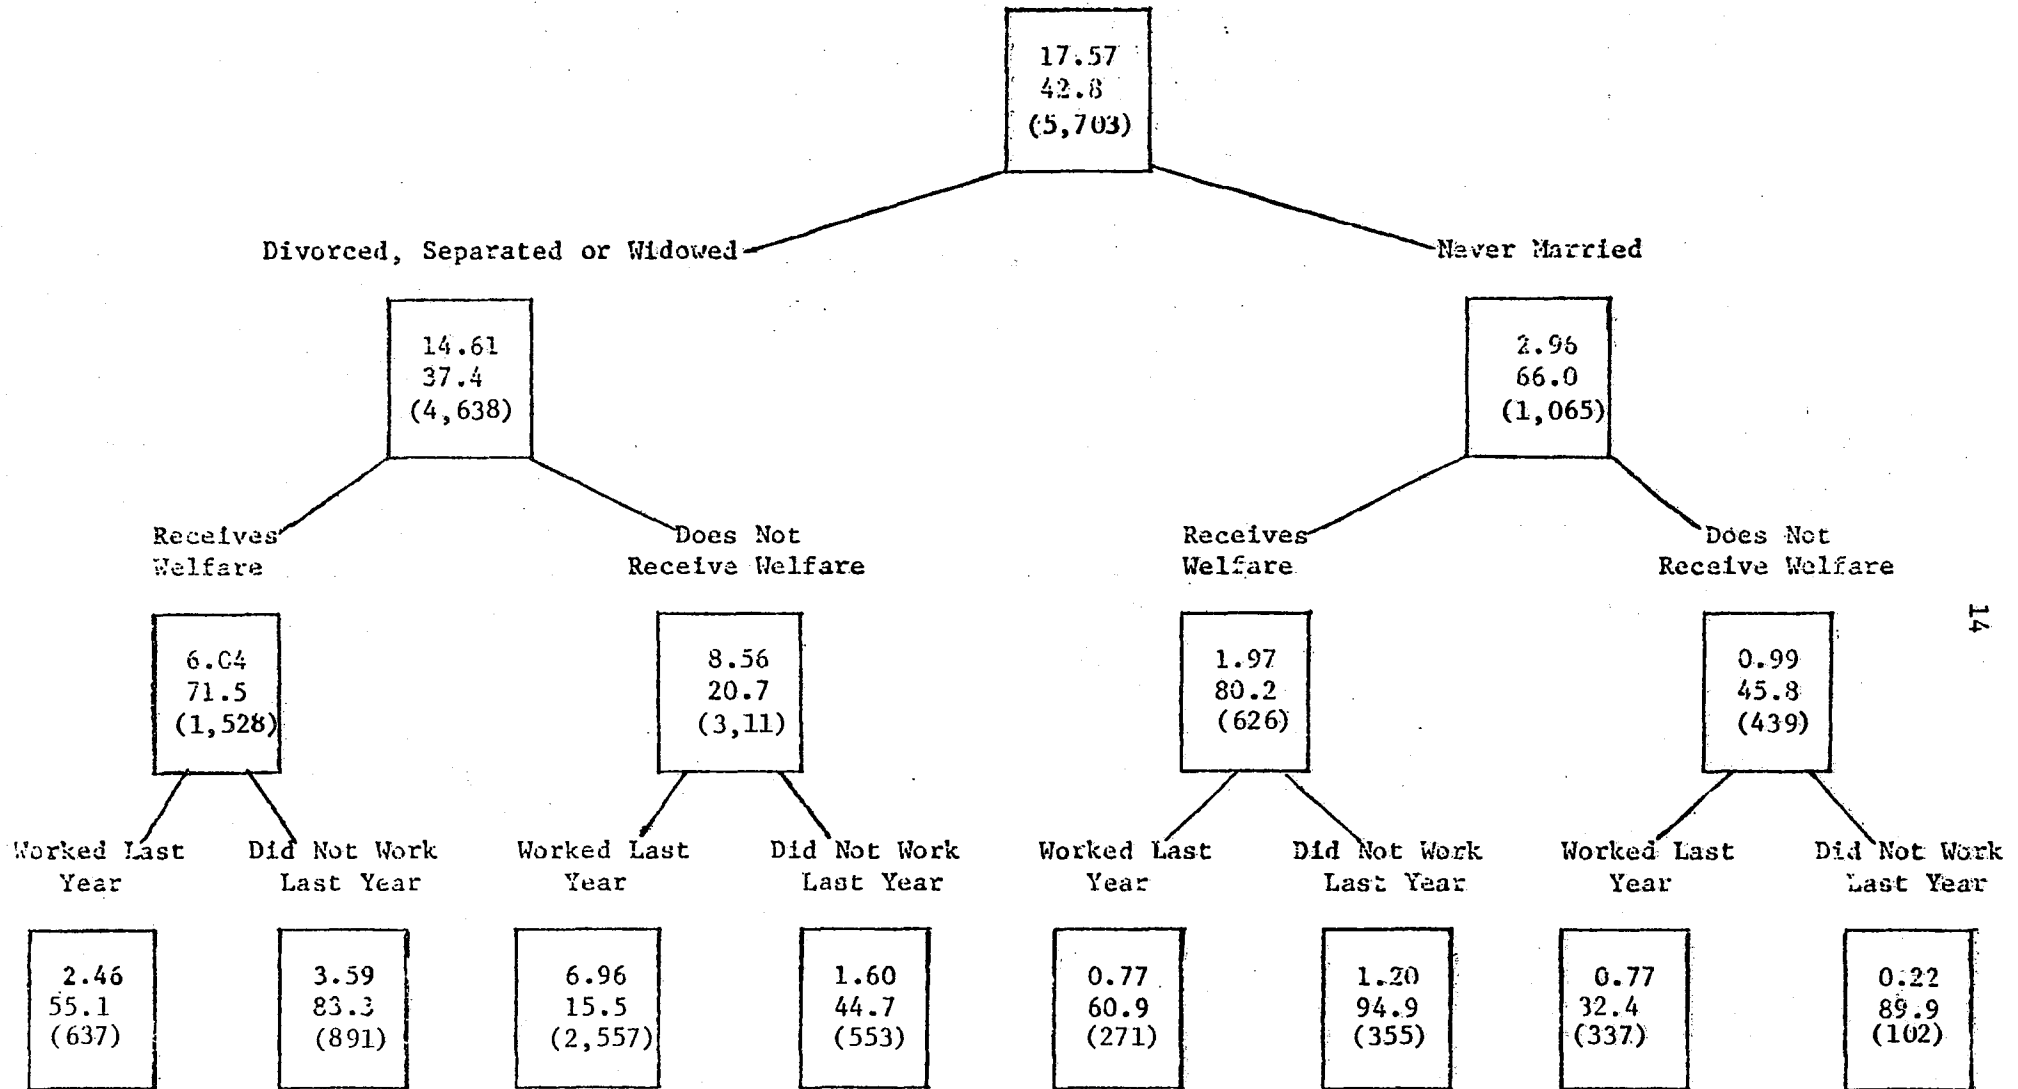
17.57
42.8
(5,703)

Divorced, Separated or Widowed

Never Married

14.61
37.4
(4,638)

2.96
66.0
(1,065)

Receives Welfare

Does Not Receive Welfare

Receives Welfare

Does Not Receive Welfare

6.04
71.5
(1,528)

8.56
20.7
(3,11)

1.97
80.2
(626)

0.99
45.8
(439)

14

Worked Last Year

Did Not Work Last Year

Worked Last Year

Did Not Work Last Year

Worked Last Year

Did Not Work Last Year

Worked Last Year

Did Not Work Last Year

2.46
55.1
(637)

3.59
83.3
(891)

6.96
15.5
(2,557)

1.60
44.7
(553)

0.77
60.9
(271)

1.20
94.9
(355)

0.77
32.4
(337)

0.22
89.9
(102)